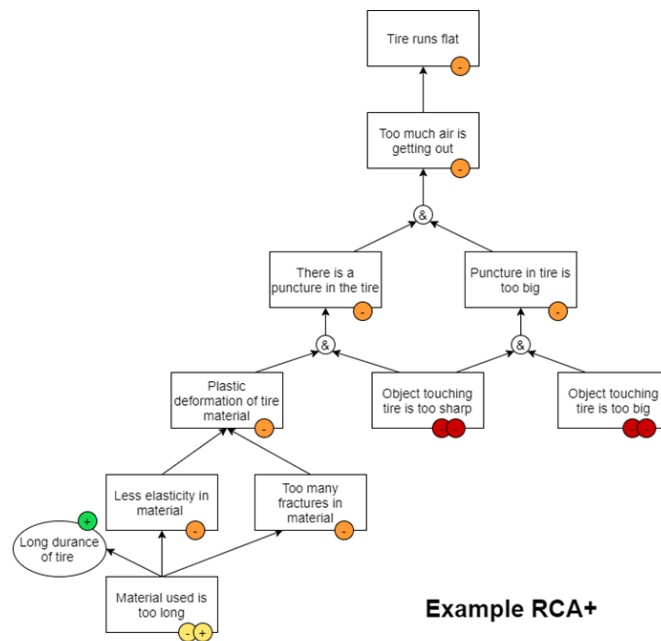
Tire runs flat -

Too much air is getting out -

&

There is a puncture in the tire -

Puncture in tire is too big -

&

&

Plastic deformation of tire material -

Object touching tire is too sharp - -

Object touching tire is too big - -

Less elasticity in material -

Too many fractures in material -

Long durance of tire +

Material used is too long - +

Example RCA+